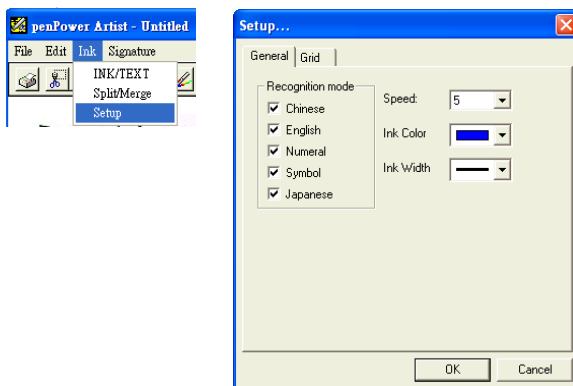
penPower Artist - Untitled

File Edit Ink Signature

INK/TEXT
Split/Merge
Setup

Setup...

General Grid

Recognition mode
Chinese
English
Numeral
Symbol
Japanese

Speed: 5

Ink Color

Ink Width

OK Cancel